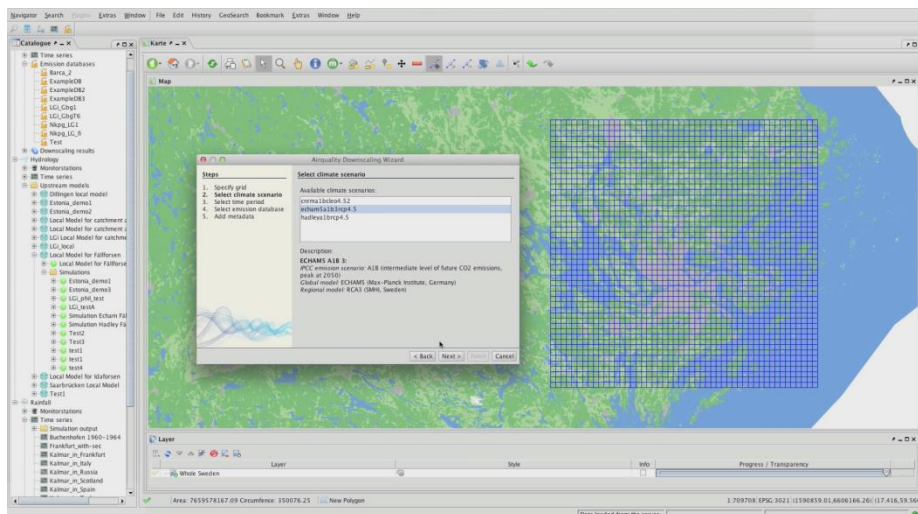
Navigator Search Plugins Extras Window File Edit History GeoSearch Bookmark Extras Window Help

Catalogue
Time series
Emission databases
Barca_2
ExampleDB
ExampleDB2
ExampleDB3
LGi_Cbg1
LGi_CbgTll
Nkpg_LG1
Nkpg_LG_fi
Test
Downscaling results
Hydrology
Monitorstations
Time series
Upstream models
Dillingen local model
Estonia_demo1
Estonia_demo2
Local Model for catchment
Local Model for catchment
LGi Local Model for catchme
LGi_local
Local Model for Fällforsen
Local Model for Fällforse
Simulations
Estonia_demo1
Estonia_demo3
LGi_phil_test
LGi_testA
Simulation Echam Fä
Simulation Hadley Fä
Test2
Test3
test1
test1
test4
Local Model for Idaforsen
Saarbrücken Local Model
Test1
Rainfall
Monitorstations
Time series
Simulation output
Buchenhofen 1960-1964
Frankfurt_with-sec
Kalmar_in_Frankfurt
Kalmar_in_Italy
Kalmar_in_Russia
Kalmar_in_Scotland
Kalmar_in_Spain

Karte
Map

Airquality Downscaling Wizard
Steps
1. Specify grid
2. Select climate scenario
3. Select time period
4. Select emission database
5. Add metadata

Select climate scenario
Available climate scenarios:
cnrma1bclea4.52
echam5a1b3rcp4.5
hadleya1brcp4.5

Description:
ECHAM5 A1B 3:
IPCC emission scenario: A1B (intermediate level of future CO2 emissions, peak at 2050)
Global model: ECHAM5 (Max-Planck Institute, Germany)
Regional model: RCA3 (SMHI, Sweden)

< Back Next > Finish Cancel

Layer
Layer Style Info Progress / Transparency
Whole Sweden

Area: 7659578167.09 Circumference: 350076.25 New Polygon
1:709708 EPSG:3021 (1590859.01,6606166.26) (17.416,59.56)